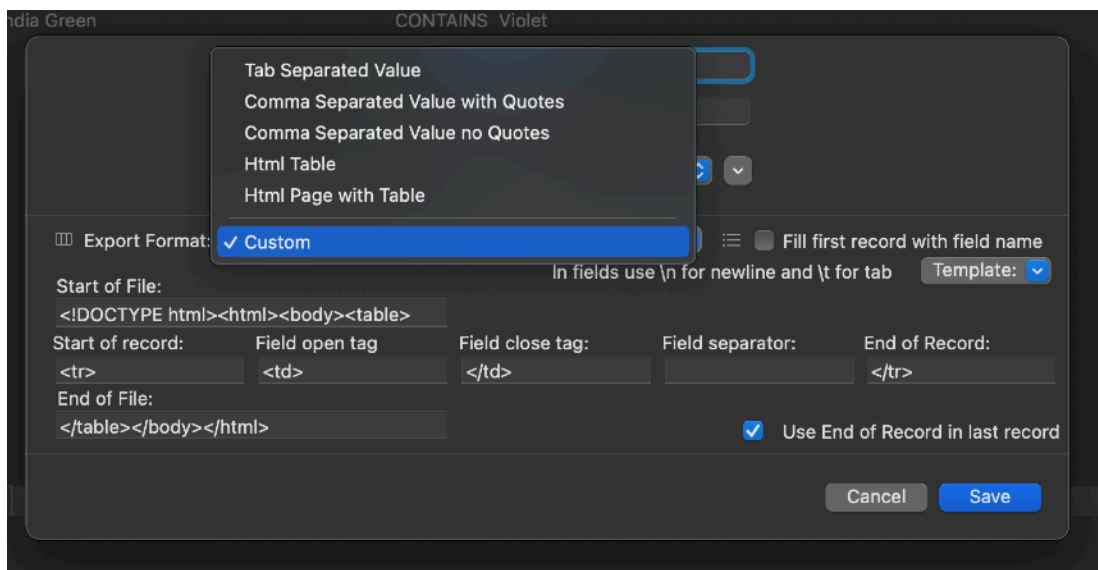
ndia Green CONTAINS Violet

Tab Separated Value
Comma Separated Value with Quotes
Comma Separated Value no Quotes
Html Table
Html Page with Table
✓ Custom

Export Format:

Fill first record with field name

In fields use \n for newline and \t for tab

Template:

Start of File:
<!DOCTYPE html><html><body><table>

| Start of record: | Field open tag | Field close tag: | Field separator: | End of Record: |
|---|---|---|---|---|
| <tr> | <td> | </td> | | </tr> |

End of File:
</table></body></html>

Use End of Record in last record

Cancel
Save